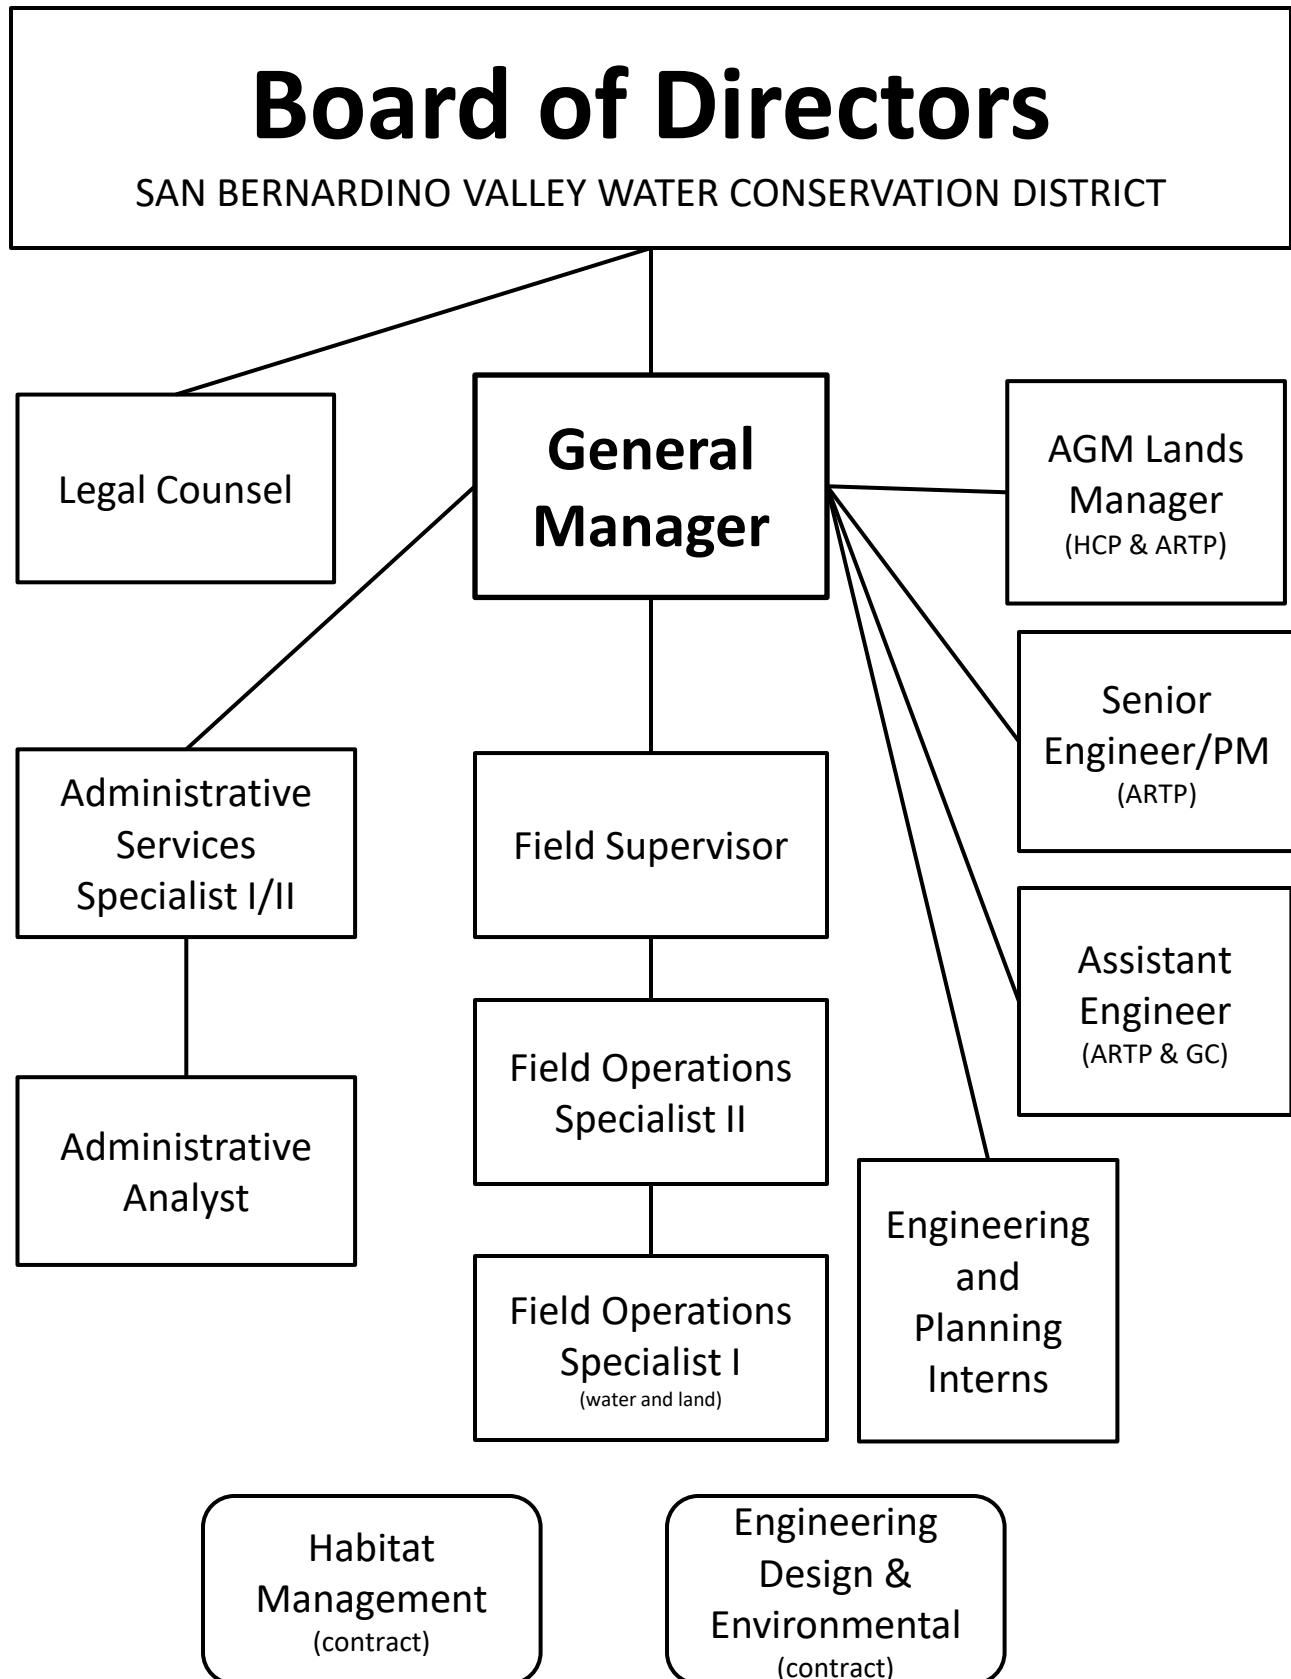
Board of Directors

SAN BERNARDINO VALLEY WATER CONSERVATION DISTRICT

Legal Counsel

General Manager

AGM Lands Manager (HCP & ARTP)

Senior Engineer/PM (ARTP)

Assistant Engineer (ARTP & GC)

Administrative Services Specialist I/II

Field Supervisor

Administrative Analyst

Field Operations Specialist II

Engineering and Planning Interns

Field Operations Specialist I (water and land)

Habitat Management (contract)

Engineering Design & Environmental (contract)